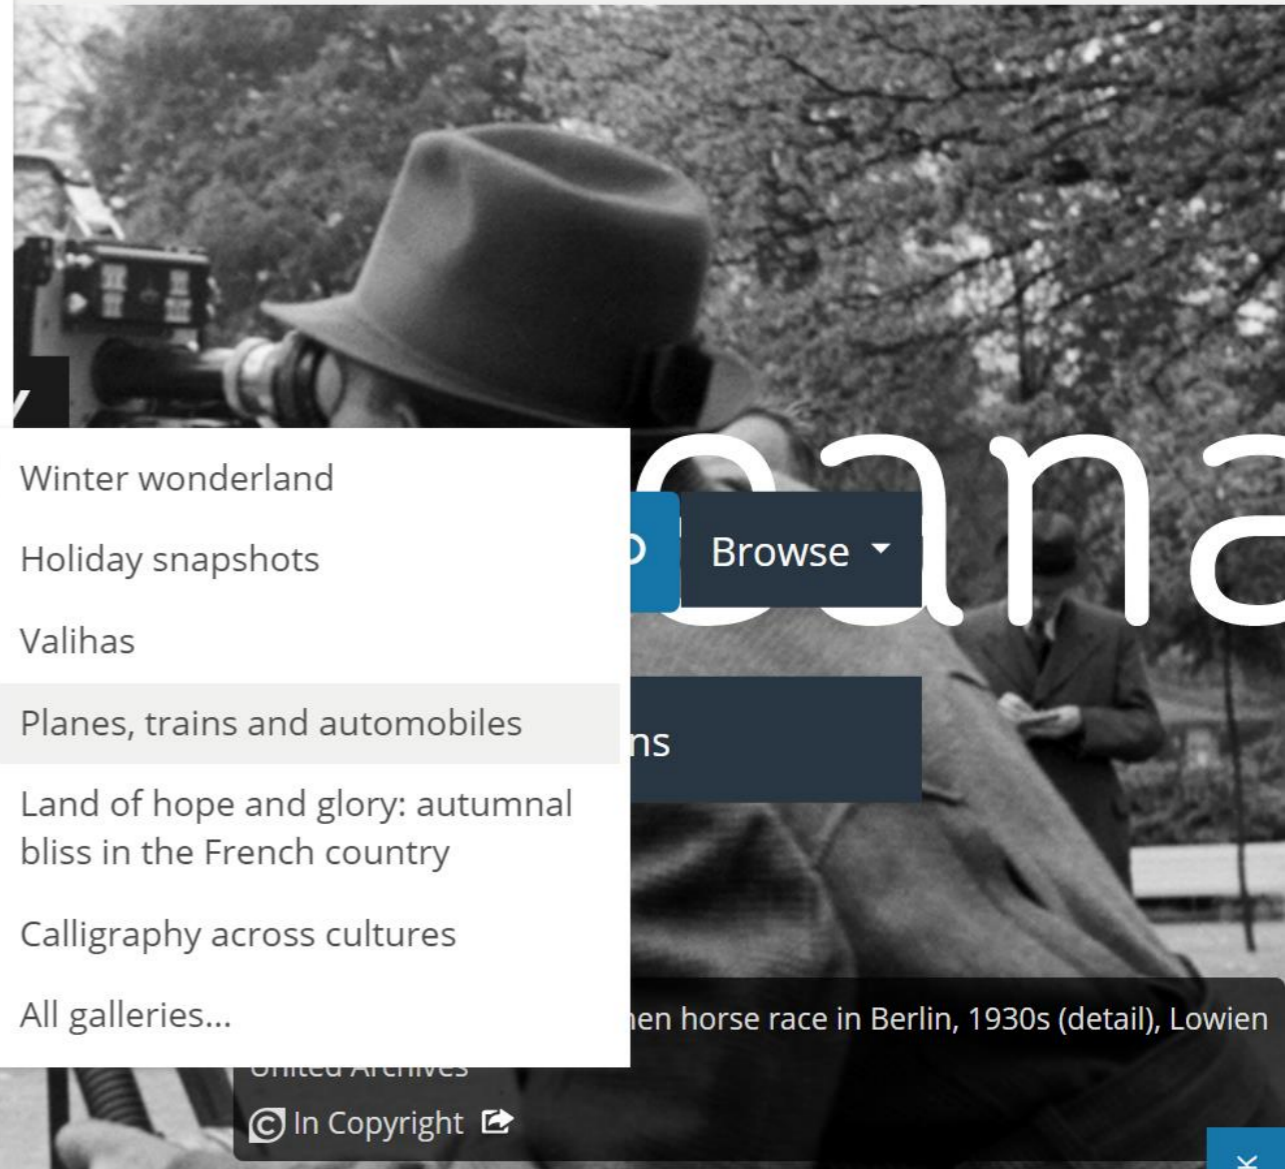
Winter wonderland

Holiday snapshots

Valihas

Planes, trains and automobiles

Land of hope and glory: autumnal bliss in the French country

Calligraphy across cultures

All galleries...

Browse

ns

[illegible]en horse race in Berlin, 1930s (detail), Lowien

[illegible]

In Copyright